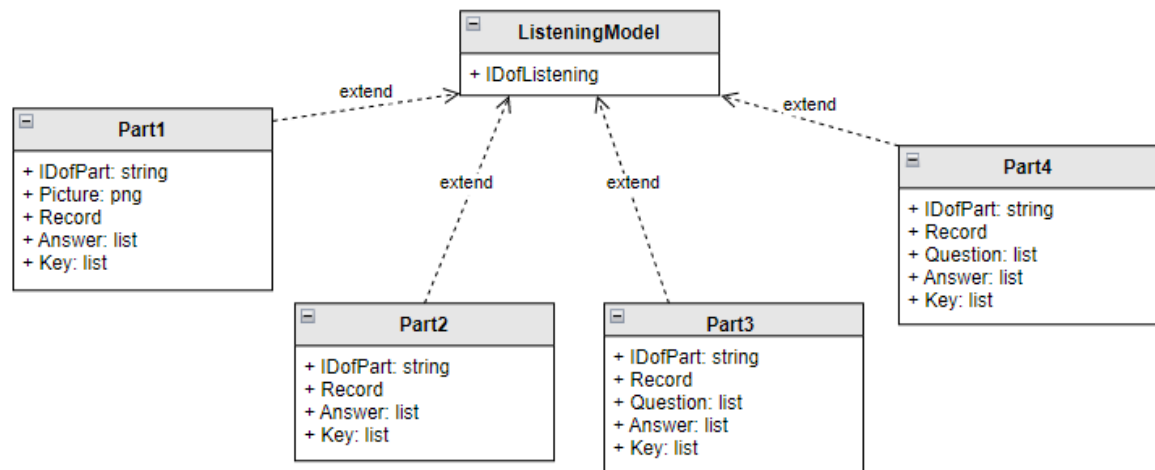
ListeningModel
+ IDofListening

extend

Part1
+ IDofPart: string
+ Picture: png
+ Record
+ Answer: list
+ Key: list

extend

extend

extend

Part4
+ IDofPart: string
+ Record
+ Question: list
+ Answer: list
+ Key: list

Part2
+ IDofPart: string
+ Record
+ Answer: list
+ Key: list

Part3
+ IDofPart: string
+ Record
+ Question: list
+ Answer: list
+ Key: list